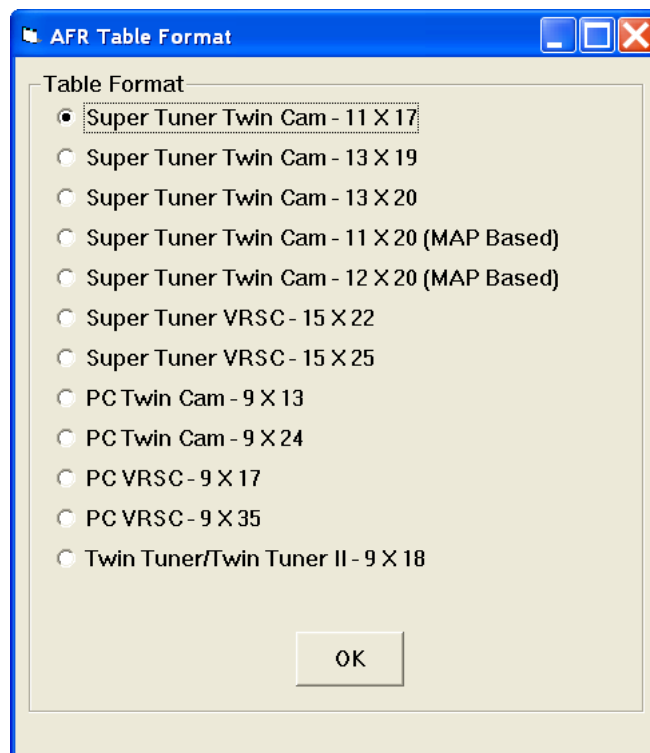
AFR Table Format

Table Format

Super Tuner Twin Cam - 11 X 17

Super Tuner Twin Cam - 13 X 19

Super Tuner Twin Cam - 13 X 20

Super Tuner Twin Cam - 11 X 20 (MAP Based)

Super Tuner Twin Cam - 12 X 20 (MAP Based)

Super Tuner VRSC - 15 X 22

Super Tuner VRSC - 15 X 25

PC Twin Cam - 9 X 13

PC Twin Cam - 9 X 24

PC VRSC - 9 X 17

PC VRSC - 9 X 35

Twin Tuner/Twin Tuner II - 9 X 18

OK